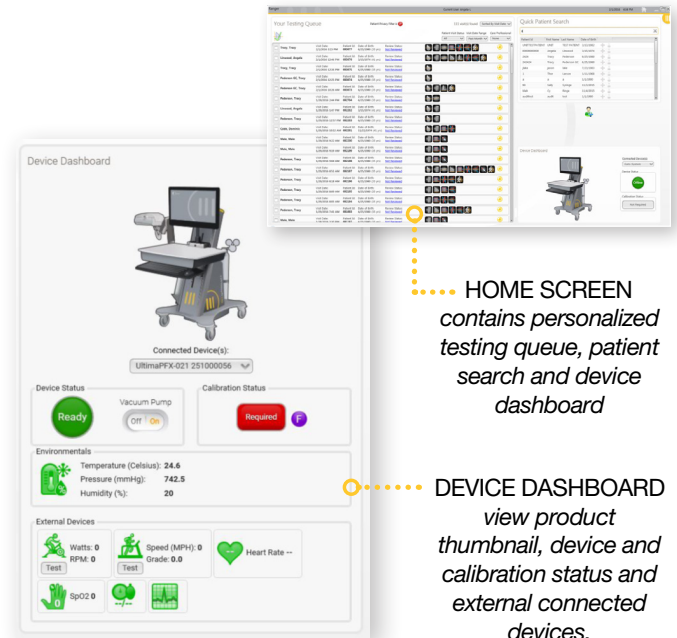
Device Dashboard

Connected Device(s):

UltimaPFX-021 251000056

Device Status

Ready

Vacuum Pump

Off On

Calibration Status

Required

F

Environmentals

Temperature (Celsius): 24.6

Pressure (mmHg): 742.5

Humidity (%): 20

External Devices

Watts: 0

RPM: 0

Test

Speed (MPH): 0

Grade: 0.0

Test

-- Heart Rate --

SpO2 0

Your Testing Queue

Quick Patient Search

Device Dashboard

HOME SCREEN

contains personalized testing queue, patient search and device dashboard

DEVICE DASHBOARD

view product thumbnail, device and calibration status and external connected devices.